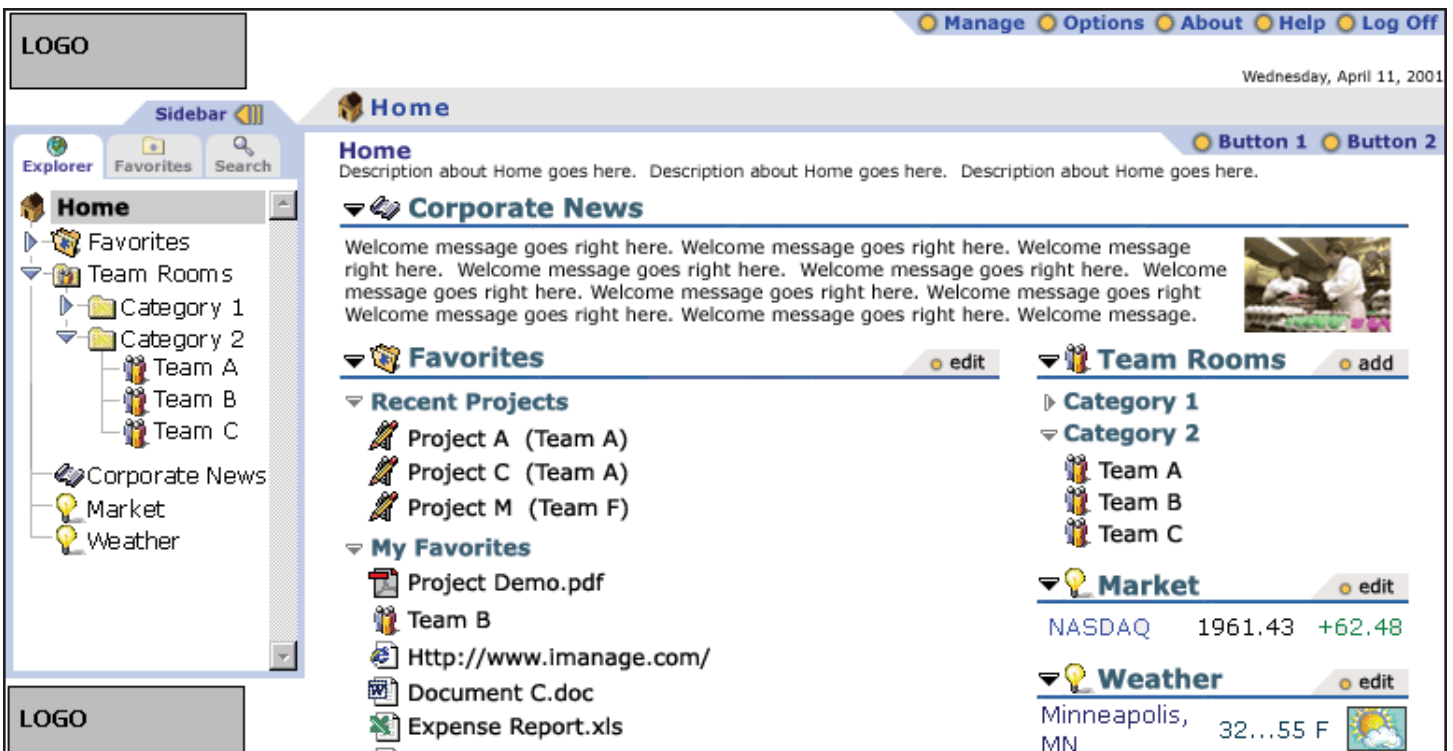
LOGO

Manage Options About Help Log Off

Wednesday, April 11, 2001

Sidebar

Home

Explorer Favorites Search

Home
Favorites
Team Rooms
Category 1
Category 2
Team A
Team B
Team C
Corporate News
Market
Weather

LOGO

Button 1 Button 2

Home
Description about Home goes here. Description about Home goes here. Description about Home goes here.

Corporate News

Welcome message goes right here. Welcome message goes right here. Welcome message right here. Welcome message goes right here. Welcome message goes right here. Welcome message goes right here. Welcome message goes right here. Welcome message goes right Welcome message goes right here. Welcome message goes right here. Welcome message.

Favorites edit

Recent Projects
Project A (Team A)
Project C (Team A)
Project M (Team F)

My Favorites
Project Demo.pdf
Team B
Http://www.imanage.com/
Document C.doc
Expense Report.xls

Team Rooms add

Category 1
Category 2
Team A
Team B
Team C

Market edit

| NASDAQ | 1961.43 | +62.48 |
|---|---|---|

Weather edit

Minneapolis, MN 32...55 F